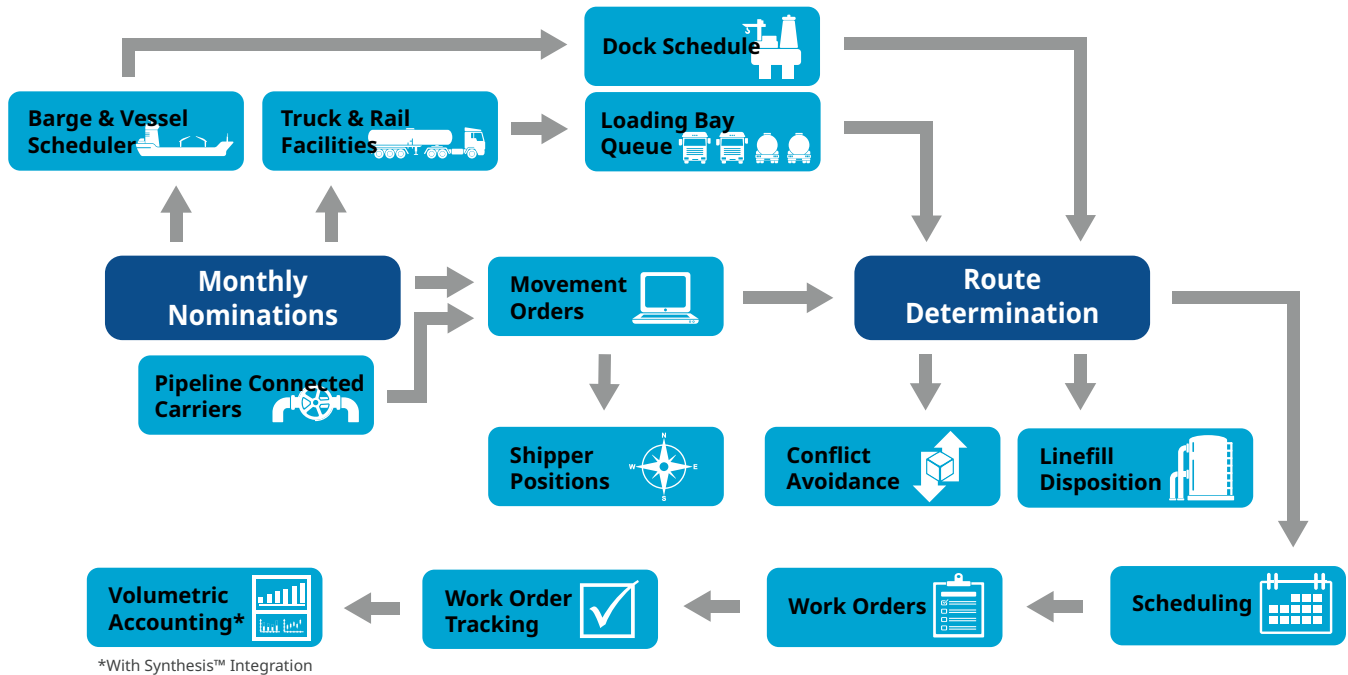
Dock Schedule

Barge & Vessel Scheduler

Truck & Rail Facilities

Loading Bay Queue

Monthly Nominations

Movement Orders

Route Determination

Pipeline Connected Carriers

Shipper Positions

W E S

Conflict Avoidance

Linefill Disposition

Volumetric Accounting*

Work Order Tracking

Work Orders

Scheduling

*With Synthesis™ Integration